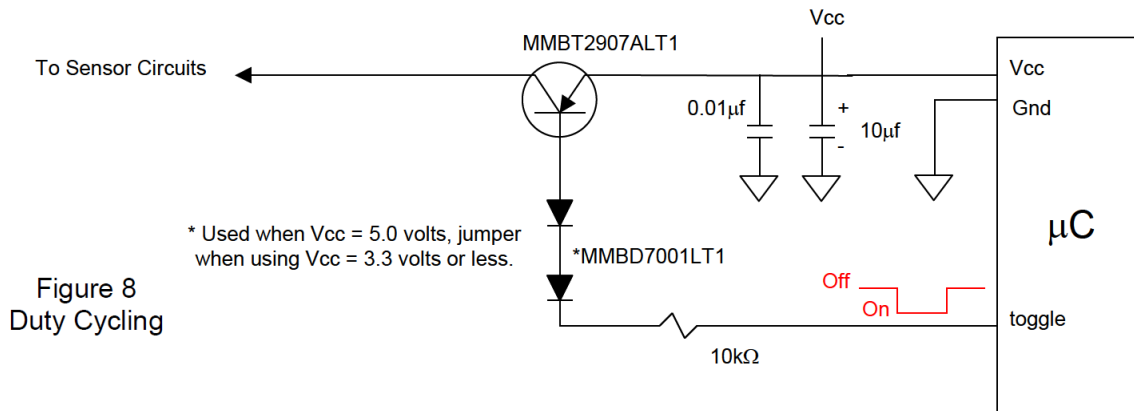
Vcc

MMBT2907ALT1

To Sensor Circuits

Vcc

Gnd

0.01µf

+

10µf

-

µC

* Used when Vcc = 5.0 volts, jumper when using Vcc = 3.3 volts or less.

*MMBD7001LT1

Figure 8
Duty Cycling

Off

On

toggle

10kΩ